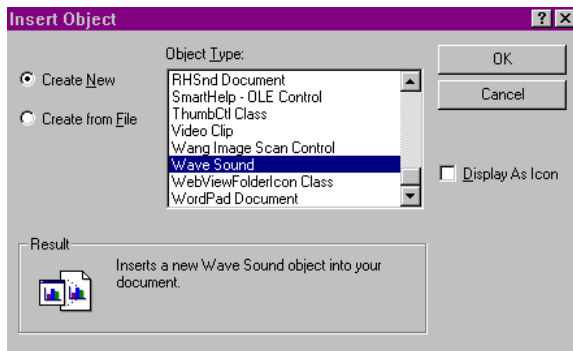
Insert Object

? X

Create New

Create from File

Object Type:

RHSnd Document
SmartHelp - OLE Control
ThumbCtl Class
Video Clip
Wang Image Scan Control
Wave Sound
WebViewFolderIcon Class
WordPad Document

OK

Cancel

Display As Icon

Result

Inserts a new Wave Sound object into your document.